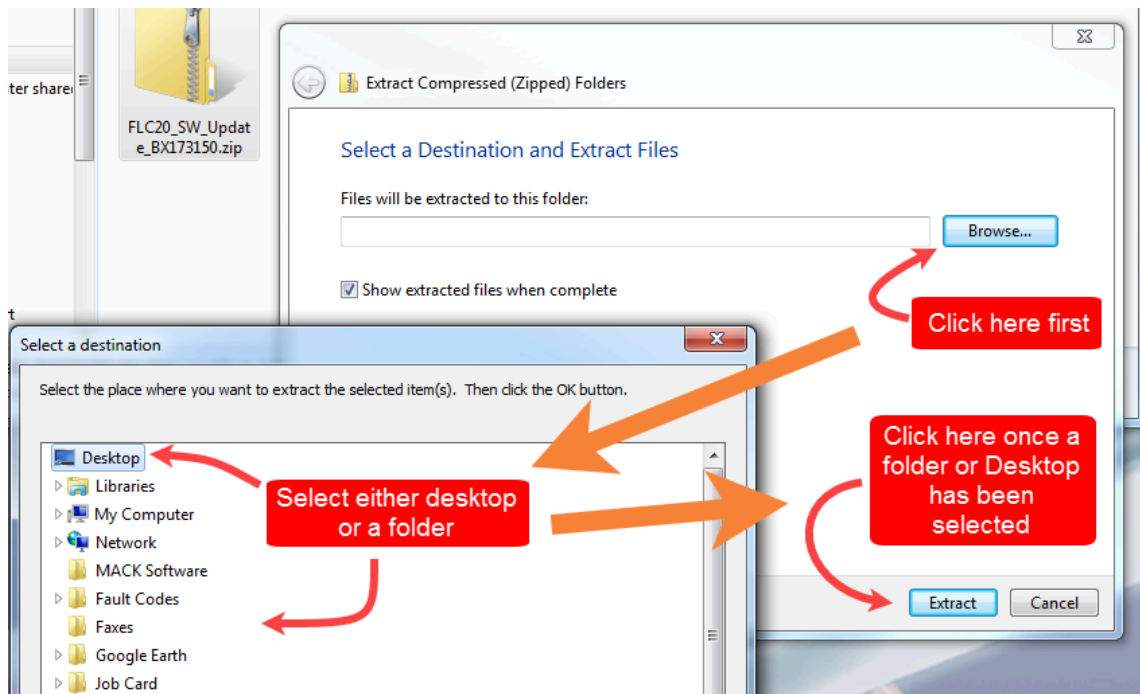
ter share

FLC20_SW_Update_BX173150.zip

Extract Compressed (Zipped) Folders

Select a Destination and Extract Files

Files will be extracted to this folder:

Browse...

Show extracted files when complete

Click here first

Select a destination

Select the place where you want to extract the selected item(s). Then click the OK button.

Desktop
Libraries
My Computer
Network
MACK Software
Fault Codes
Faxes
Google Earth
Job Card

Select either desktop or a folder

Click here once a folder or Desktop has been selected

Extract

Cancel